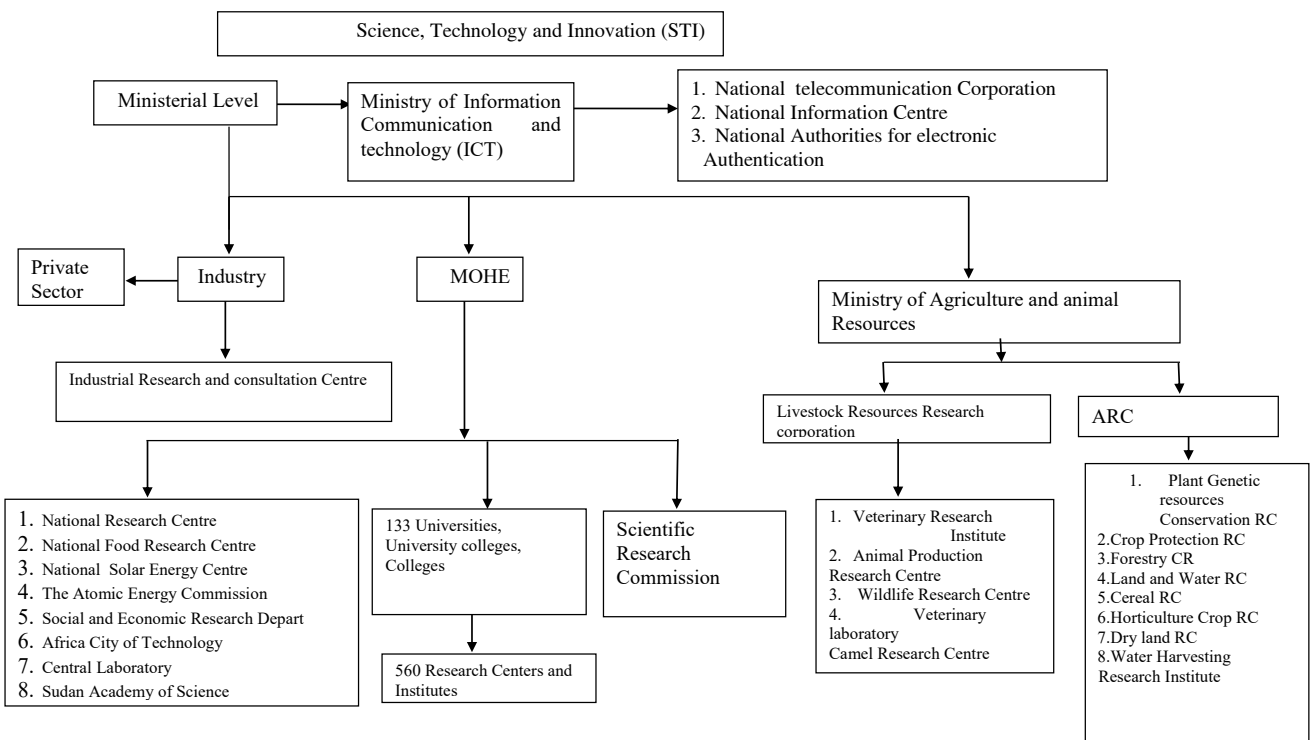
Science, Technology and Innovation (STI)

Ministerial Level

Ministry of Information Communication and technology (ICT)

1. National telecommunication Corporation
2. National Information Centre
3. National Authorities for electronic Authentication

Private Sector

Industry

MOHE

Ministry of Agriculture and animal Resources

Industrial Research and consultation Centre

Livestock Resources Research corporation

ARC

1. National Research Centre
2. National Food Research Centre
3. National Solar Energy Centre
4. The Atomic Energy Commission
5. Social and Economic Research Depart
6. Africa City of Technology
7. Central Laboratory
8. Sudan Academy of Science

133 Universities, University colleges, Colleges

560 Research Centers and Institutes

Scientific Research Commission

1. Veterinary Research Institute
2. Animal Production Research Centre
3. Wildlife Research Centre
4. Veterinary laboratory
Camel Research Centre

1. Plant Genetic resources Conservation RC
2.Crop Protection RC
3.Forestry CR
4.Land and Water RC
5.Cereal RC
6.Horticulture Crop RC
7.Dry land RC
8.Water Harvesting Research Institute